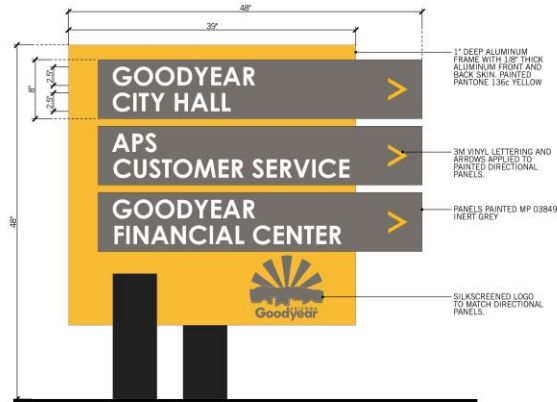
48"

39"

2.5"
3"
2.5"

48"

GOODYEAR
CITY HALL
>

APS
CUSTOMER SERVICE
>

GOODYEAR
FINANCIAL CENTER
>

Goodyear

1" DEEP ALUMINUM FRAME WITH 1/8" THICK ALUMINUM FRONT AND BACK SKIN. PAINTED PANTONE 136c YELLOW

3M VINYL LETTERING AND ARROWS APPLIED TO PAINTED DIRECTIONAL PANELS.

PANELS PAINTED MP 03849 INERT GREY

SILKSCREENED LOGO TO MATCH DIRECTIONAL PANELS.